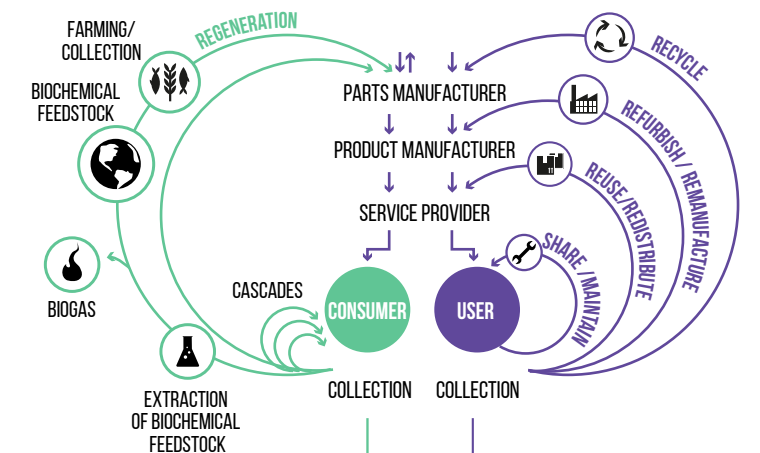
FARMING/ COLLECTION

REGENERATION

BIOCHEMICAL FEEDSTOCK

BIOGAS

EXTRACTION OF BIOCHEMICAL FEEDSTOCK

CASCADES

PARTS MANUFACTURER

PRODUCT MANUFACTURER

SERVICE PROVIDER

CONSUMER

USER

COLLECTION

COLLECTION

RECYCLE

REFURBISH / REMANUFACTURE

REUSE/REDISTRIBUTE

SHARE / MAINTAIN